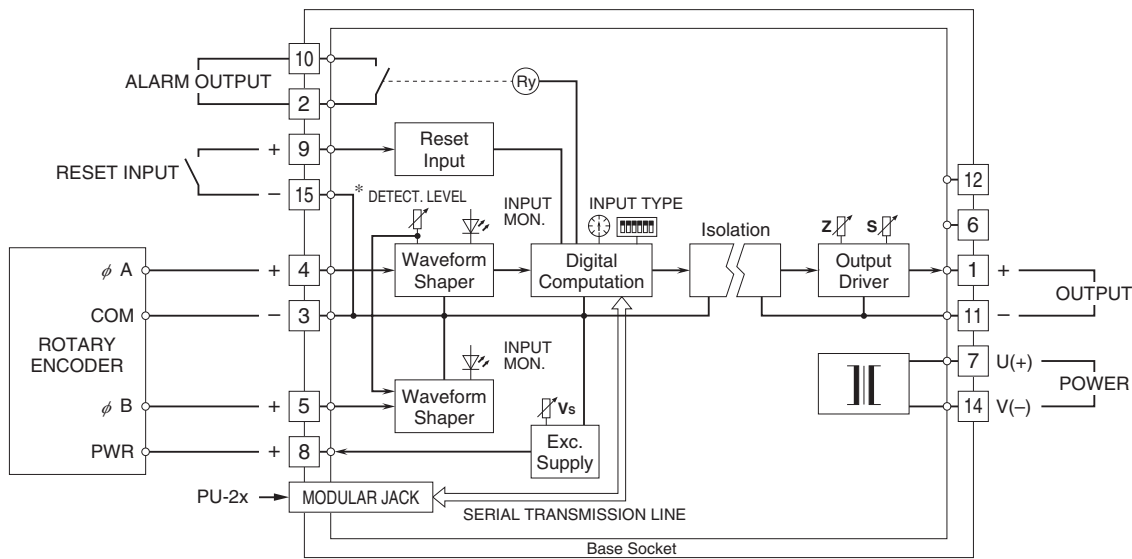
10
ALARM OUTPUT
2
Ry
RESET INPUT
+ 9
Reset Input
– 15
* DETECT. LEVEL
INPUT MON.
INPUT TYPE
Isolation
Z
S
12
6
$\phi$ A
+ 4
Waveform Shaper
Digital Computation
Output Driver
1 +
OUTPUT
COM
– 3
11 –
ROTARY ENCODER
INPUT MON.
7 U(+)
POWER
14 V(–)
$\phi$ B
+ 5
Waveform Shaper
Vs
PWR
+ 8
Exc. Supply
PU-2x
MODULAR JACK
SERIAL TRANSMISSION LINE
Base Socket